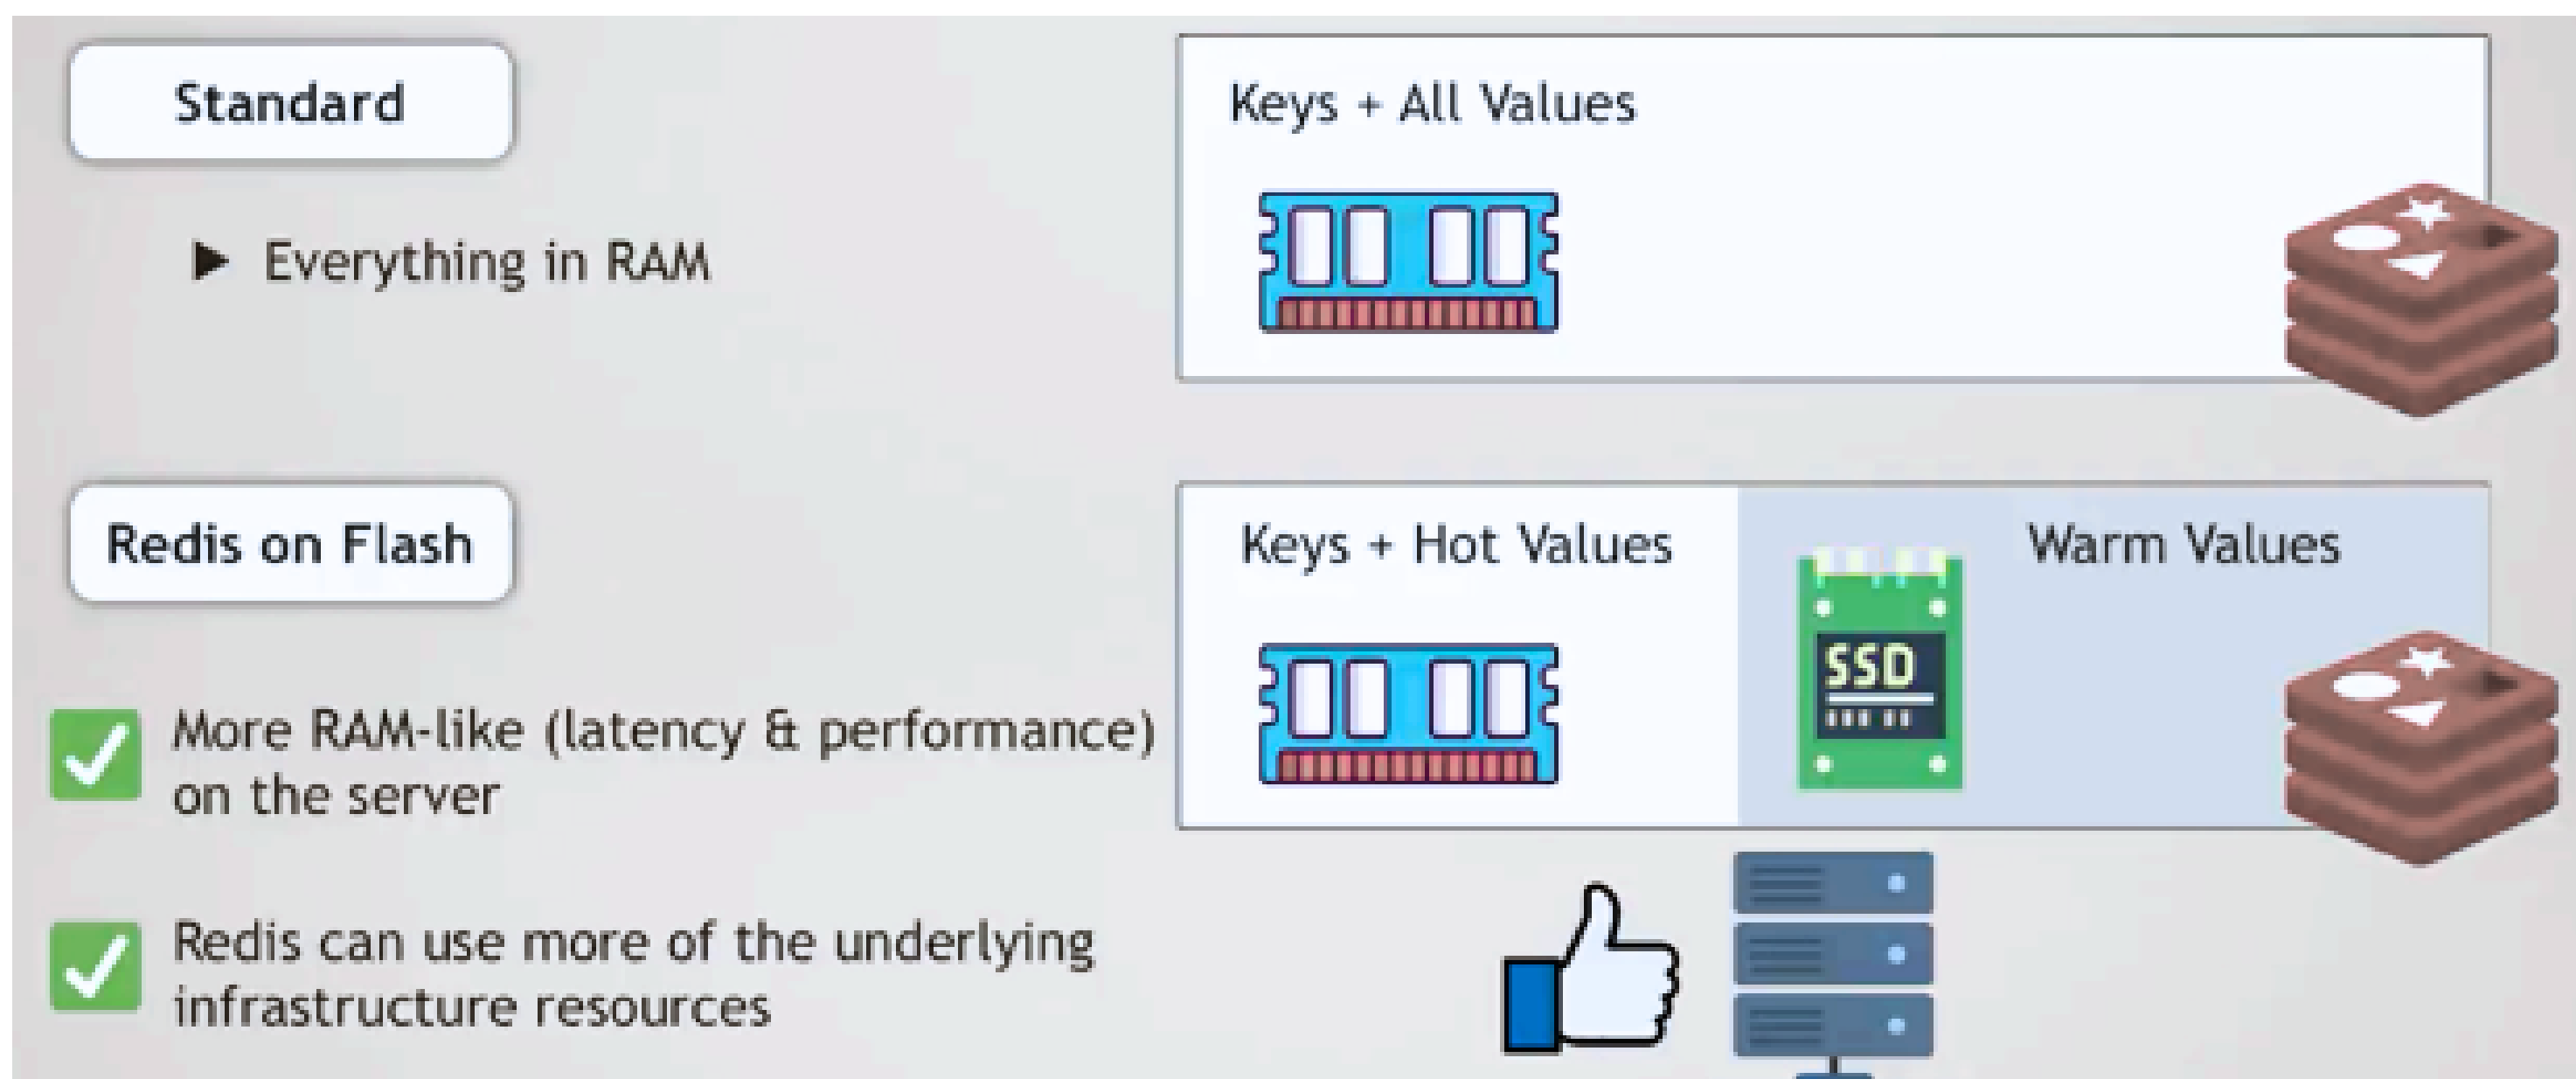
Standard

Everything in RAM

Keys + All Values

Redis on Flash

Keys + Hot Values

Warm Values

SSD

More RAM-like (latency & performance) on the server

Redis can use more of the underlying infrastructure resources